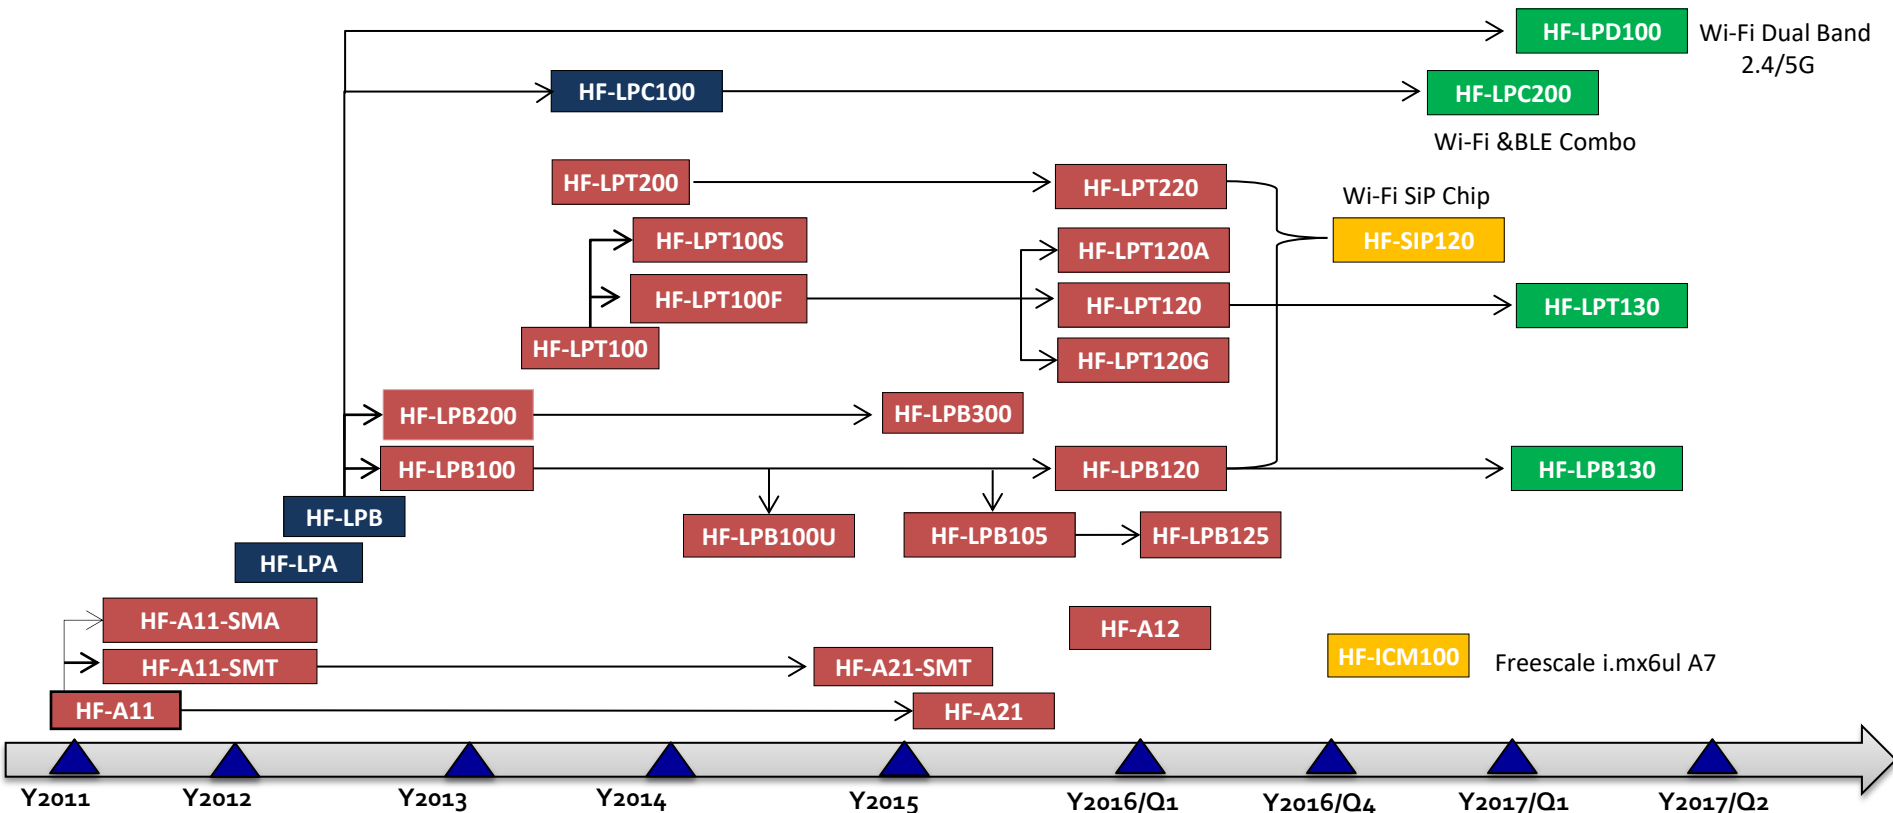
HF-LPD100 Wi-Fi Dual Band 2.4/5G

HF-LPC100

HF-LPC200

Wi-Fi &BLE Combo

HF-LPT200

HF-LPT220

Wi-Fi SiP Chip

HF-SIP120

HF-LPT100S

HF-LPT120A

HF-LPT100F

HF-LPT120

HF-LPT130

HF-LPT100

HF-LPT120G

HF-LPB200

HF-LPB300

HF-LPB100

HF-LPB120

HF-LPB130

HF-LPB

HF-LPB100U

HF-LPB105

HF-LPB125

HF-LPA

HF-A11-SMA

HF-A12

HF-A11-SMT

HF-A21-SMT

HF-ICM100 Freescale i.mx6ul A7

HF-A11

HF-A21

Y2011 Y2012 Y2013 Y2014 Y2015 Y2016/Q1 Y2016/Q4 Y2017/Q1 Y2017/Q2